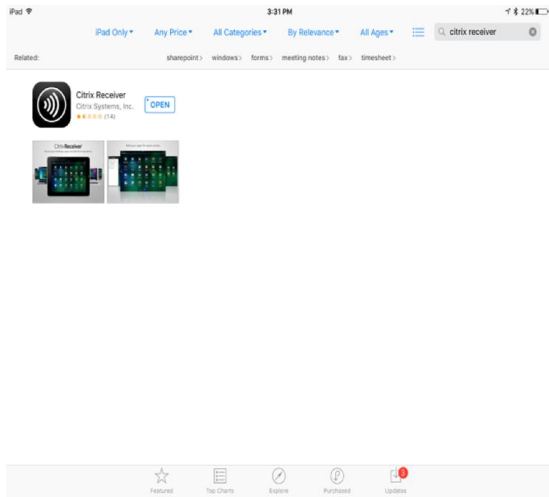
iPad
3:31 PM
22%

iPad Only ▾ Any Price ▾ All Categories ▾ By Relevance ▾ All Ages ▾ citrix receiver

Related: sharepoint > windows > forms > meeting notes > fax > timesheet >

Citrix Receiver
Citrix Systems, Inc.
(14)
OPEN

Citrix Receiver

Featured Top Charts Explore Purchased Updates
3